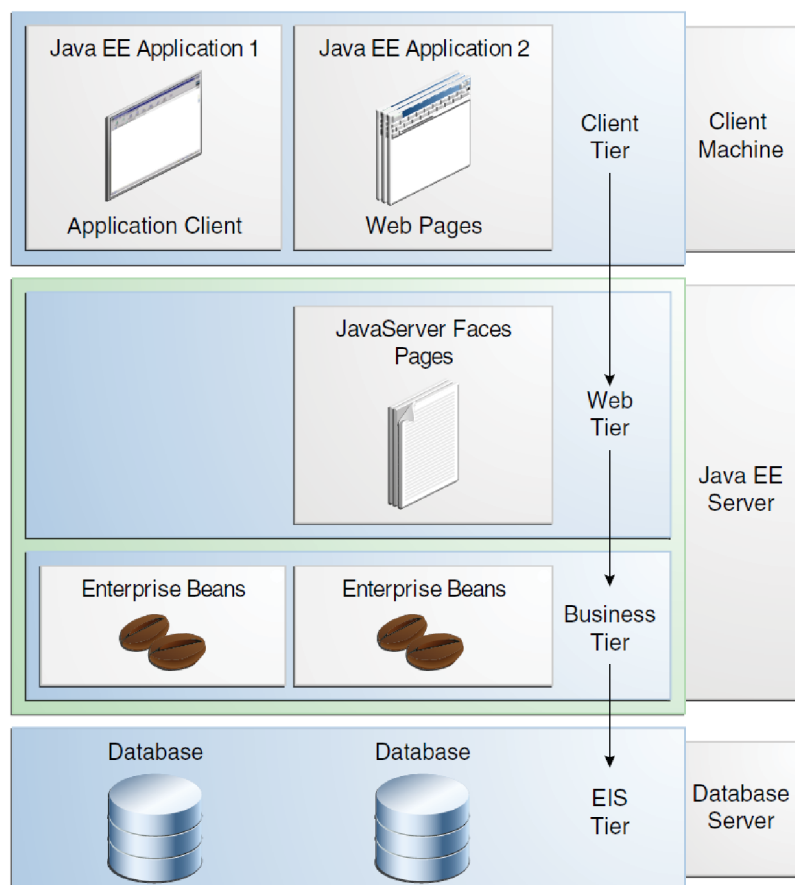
Java EE Application 1

Application Client

Java EE Application 2

Web Pages

Client Tier

Client Machine

JavaServer Faces Pages

Web Tier

Java EE Server

Enterprise Beans

Enterprise Beans

Business Tier

Database

Database

EIS Tier

Database Server